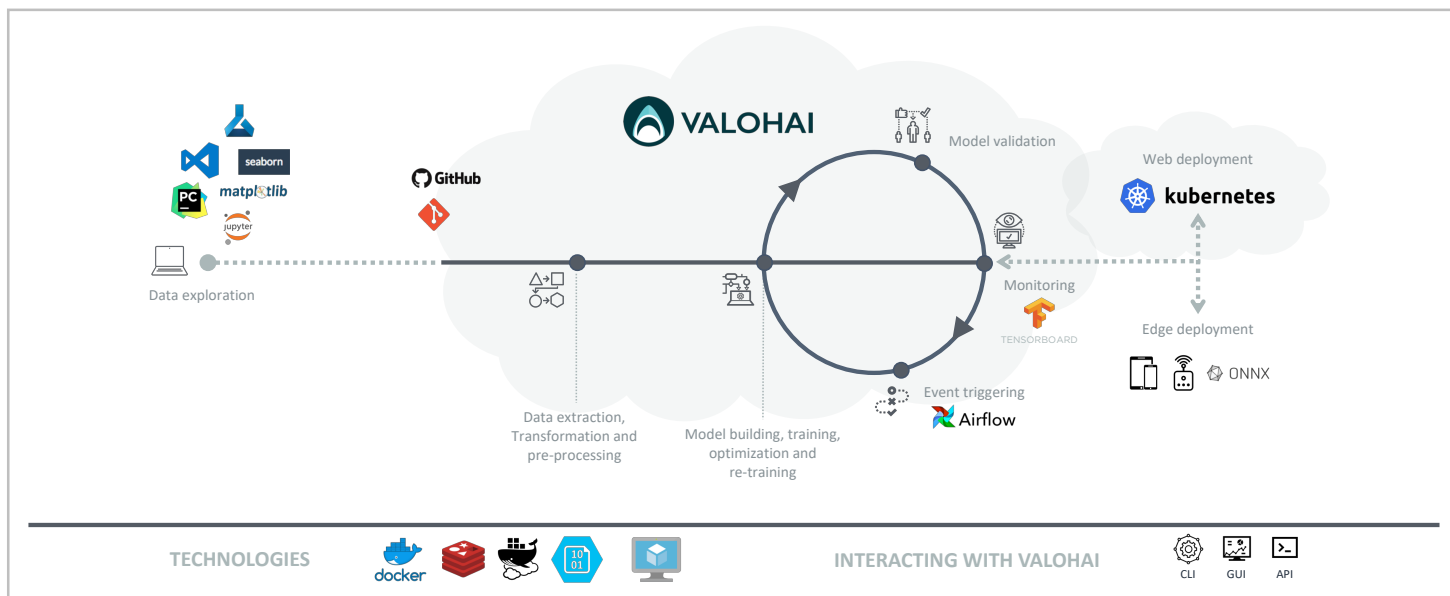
VALOHAI

seaborn

matplotlib

jupyter

Data exploration

GitHub

Data extraction, Transformation and pre-processing

Model building, training, optimization and re-training

Model validation

Monitoring

TENSORBOARD

Event triggering

Airflow

Web deployment

kubernetes

Edge deployment

ONNX

TECHNOLOGIES

docker

10
01

INTERACTING WITH VALOHAI

CLI

GUI

API